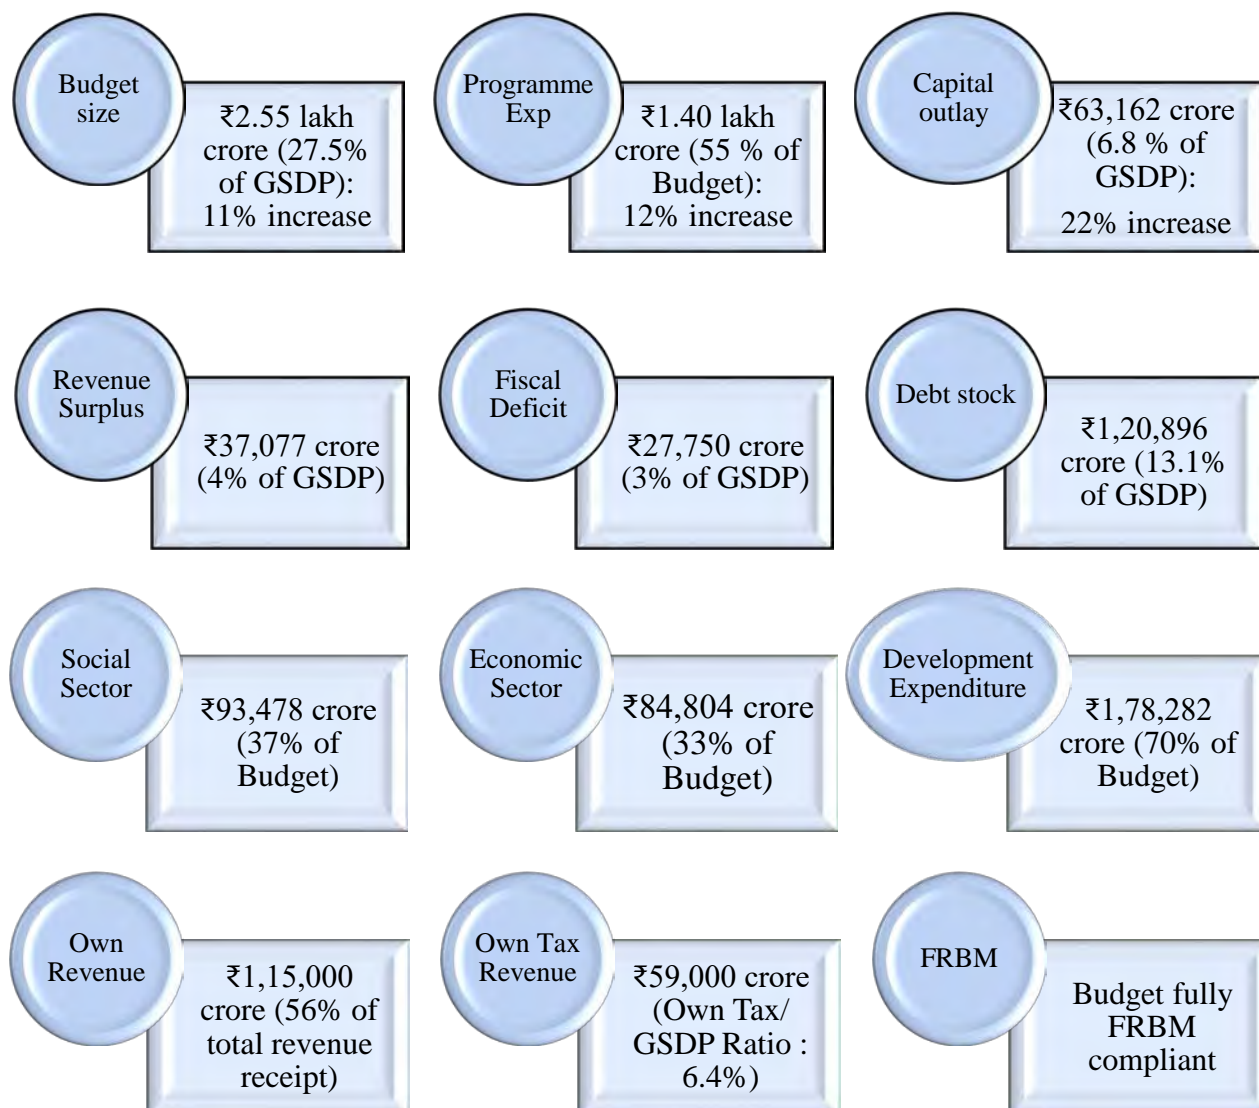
Budget size

₹2.55 lakh crore (27.5% of GSDP): 11% increase

Programme Exp

₹1.40 lakh crore (55 % of Budget): 12% increase

Capital outlay

₹63,162 crore (6.8 % of GSDP): 22% increase

Revenue Surplus

₹37,077 crore (4% of GSDP)

Fiscal Deficit

₹27,750 crore (3% of GSDP)

Debt stock

₹1,20,896 crore (13.1% of GSDP)

Social Sector

₹93,478 crore (37% of Budget)

Economic Sector

₹84,804 crore (33% of Budget)

Development Expenditure

₹1,78,282 crore (70% of Budget)

Own Revenue

₹1,15,000 crore (56% of total revenue receipt)

Own Tax Revenue

₹59,000 crore (Own Tax/ GSDP Ratio : 6.4%)

FRBM

Budget fully FRBM compliant